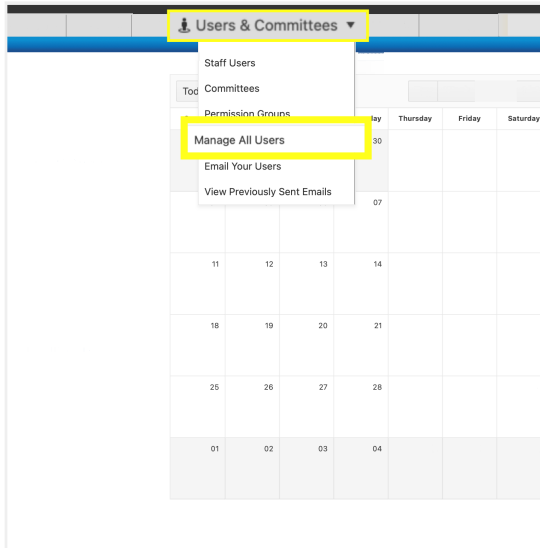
Users & Committees ▼

Staff Users
Committees
Permission Groups
Manage All Users
Email Your Users
View Previously Sent Emails

Tod

| | | | lay | Thursday | Friday | Saturday |
|---|---|---|---|---|---|---|
| | | | 30 | | | |
| | | | 07 | | | |
| 11 | 12 | 13 | 14 | | | |
| 18 | 19 | 20 | 21 | | | |
| 25 | 26 | 27 | 28 | | | |
| 01 | 02 | 03 | 04 | | | |